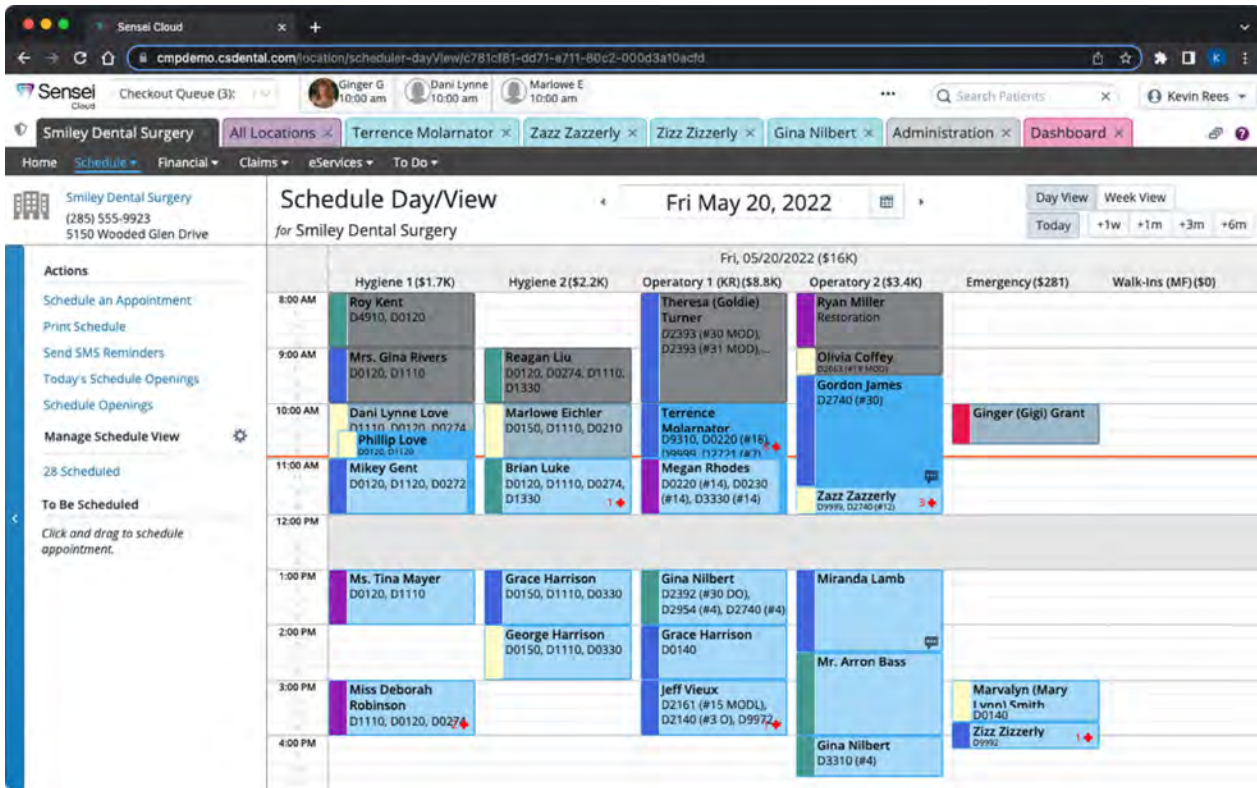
Sensei Cloud

cmpdemo.csdental.com/location/scheduler-dayView/c781cf81-dd71-e711-80c2-000d3a10acfd

Sensei Cloud

Checkout Queue (3):

Ginger G 10:00 am

Dani Lynne 10:00 am

Marlowe E 10:00 am

...

Search Patients

Kevin Rees

Smiley Dental Surgery

All Locations ×

Terrence Molarnator ×

Zazz Zazzerly ×

Zizz Zizzerly ×

Gina Nilbert ×

Administration ×

Dashboard ×

Home Schedule ▾ Financial ▾ Claims ▾ eServices ▾ To Do ▾

Smiley Dental Surgery
(285) 555-9923
5150 Wooded Glen Drive

Actions

Schedule an Appointment

Print Schedule

Send SMS Reminders

Today's Schedule Openings

Schedule Openings

Manage Schedule View

28 Scheduled

To Be Scheduled

Click and drag to schedule appointment.

Schedule Day/View
for Smiley Dental Surgery

Fri May 20, 2022

Day View Week View

Today +1w +1m +3m +6m

Fri, 05/20/2022 ($16K)

Hygiene 1 ($1.7K) Hygiene 2 ($2.2K) Operatory 1 (KR) ($8.8K) Operatory 2 ($3.4K) Emergency ($281) Walk-Ins (MF) ($0)

8:00 AM
Roy Kent
D4910, D0120

Theresa (Goldie) Turner
D2393 (#30 MOD), D2393 (#31 MOD),...

Ryan Miller
Restoration

9:00 AM
Mrs. Gina Rivers
D0120, D1110

Reagan Liu
D0120, D0274, D1110, D1330

Olivia Coffey
D2663 (#19 MOD)

Gordon James
D2740 (#30)

10:00 AM
Dani Lynne Love
D1110, D0120, D0274

Phillip Love
D0120, D1120

Marlowe Eichler
D0150, D1110, D0210

Terrence Molarnator
D9310, D0220 (#18), D9999, D2721 (#7)

Ginger (Gigi) Grant

11:00 AM
Mikey Gent
D0120, D1120, D0272

Brian Luke
D0120, D1110, D0274, D1330
1

Megan Rhodes
D0220 (#14), D0230 (#14), D3330 (#14)

Zazz Zazzerly
D9999, D2740 (#12)
3

12:00 PM

1:00 PM
Ms. Tina Mayer
D0120, D1110

Grace Harrison
D0150, D1110, D0330

Gina Nilbert
D2392 (#30 DO), D2954 (#4), D2740 (#4)

Miranda Lamb

2:00 PM
George Harrison
D0150, D1110, D0330

Grace Harrison
D0140

Mr. Arron Bass

3:00 PM
Miss Deborah Robinson
D1110, D0120, D0274
2

Jeff Vieux
D2161 (#15 MODL), D2140 (#3 O), D9972
7

Marvalyn (Mary Lynn) Smith
D0140

Zizz Zizzerly
D9992
1

4:00 PM
Gina Nilbert
D3310 (#4)